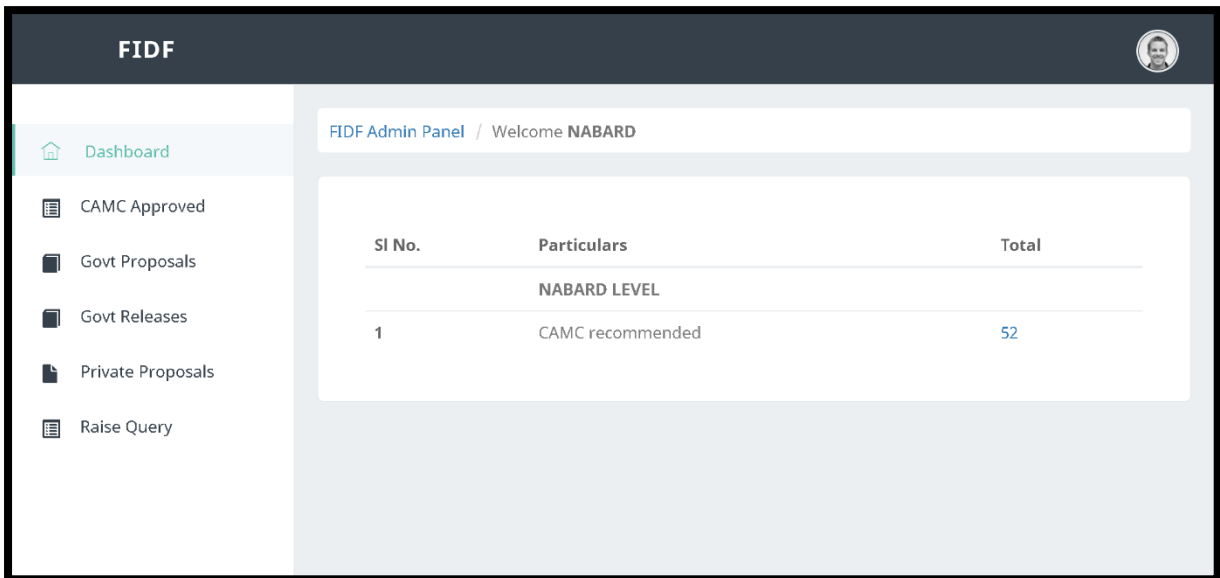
FIDF

Dashboard

CAMC Approved

Govt Proposals

Govt Releases

Private Proposals

Raise Query

FIDF Admin Panel / Welcome **NABARD**

| Sl No. | Particulars | Total |
|---|---|---|
| | NABARD LEVEL | |
| 1 | CAMC recommended | 52 |